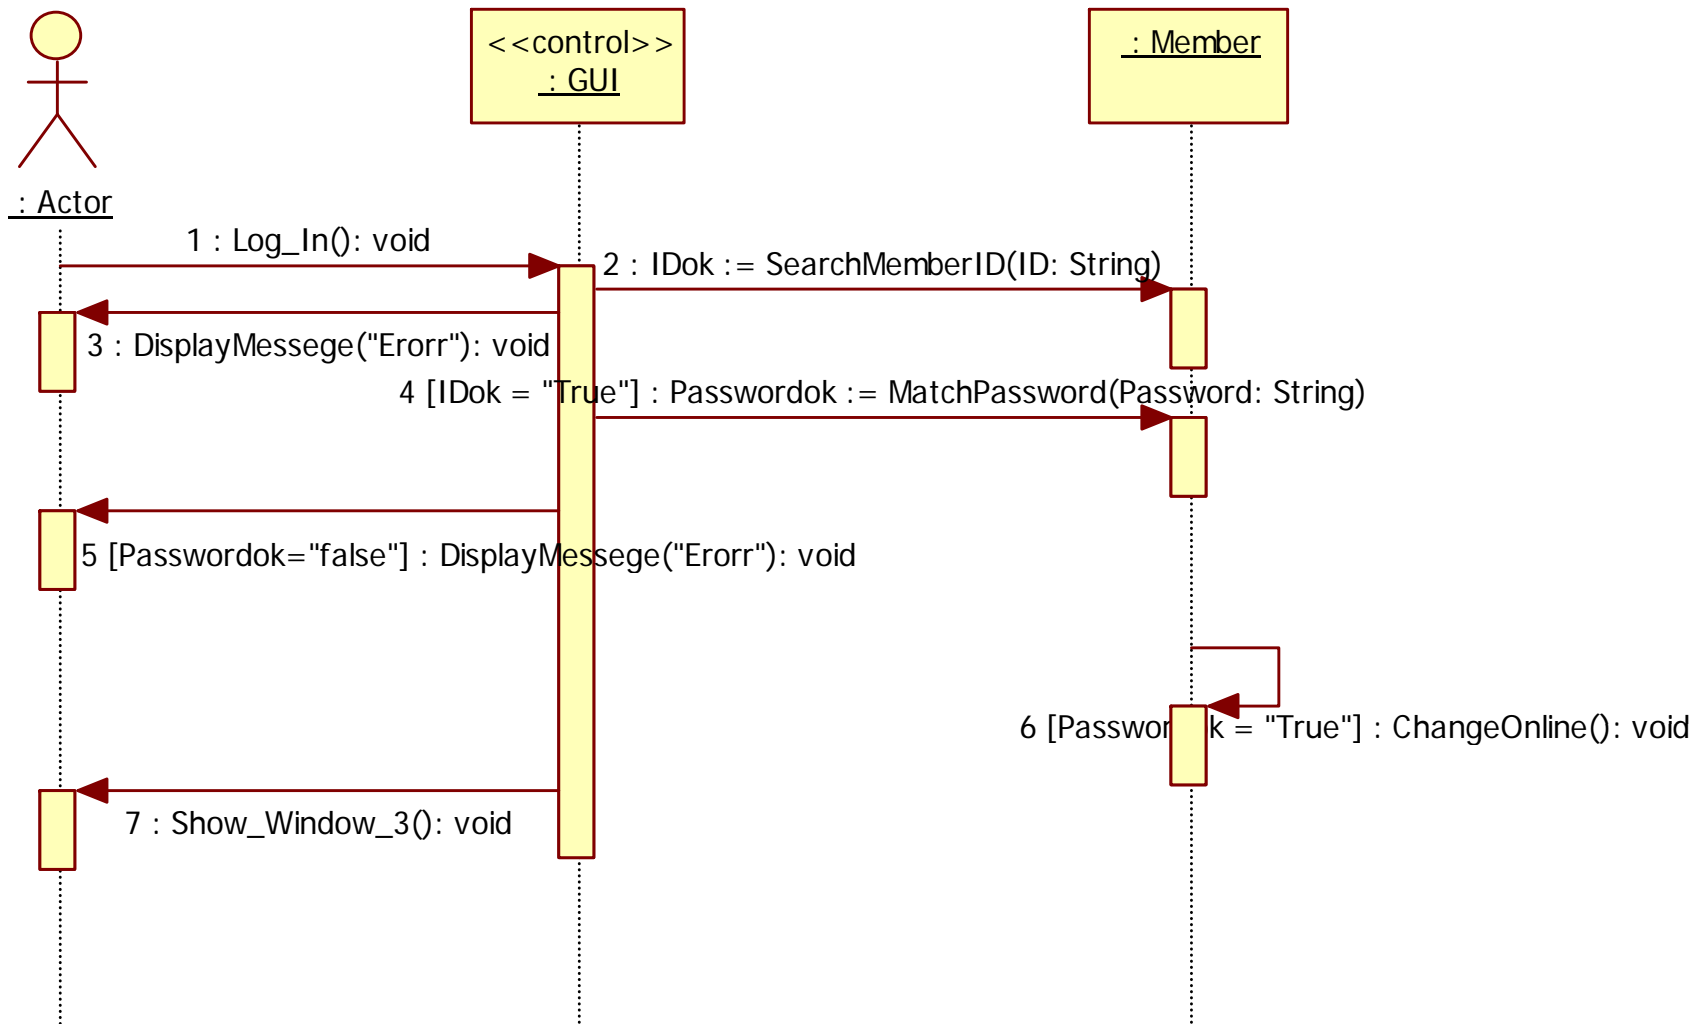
: Actor

<<control>>
: GUI

: Member

1 : Log_In(): void

2 : IDok := SearchMemberID(ID: String)

3 : DisplayMessege("Erorr"): void

4 [IDok = "True"] : Passwordok := MatchPassword(Password: String)

5 [Passwordok="false"] : DisplayMessege("Erorr"): void

6 [Passwor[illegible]k = "True"] : ChangeOnline(): void

7 : Show_Window_3(): void